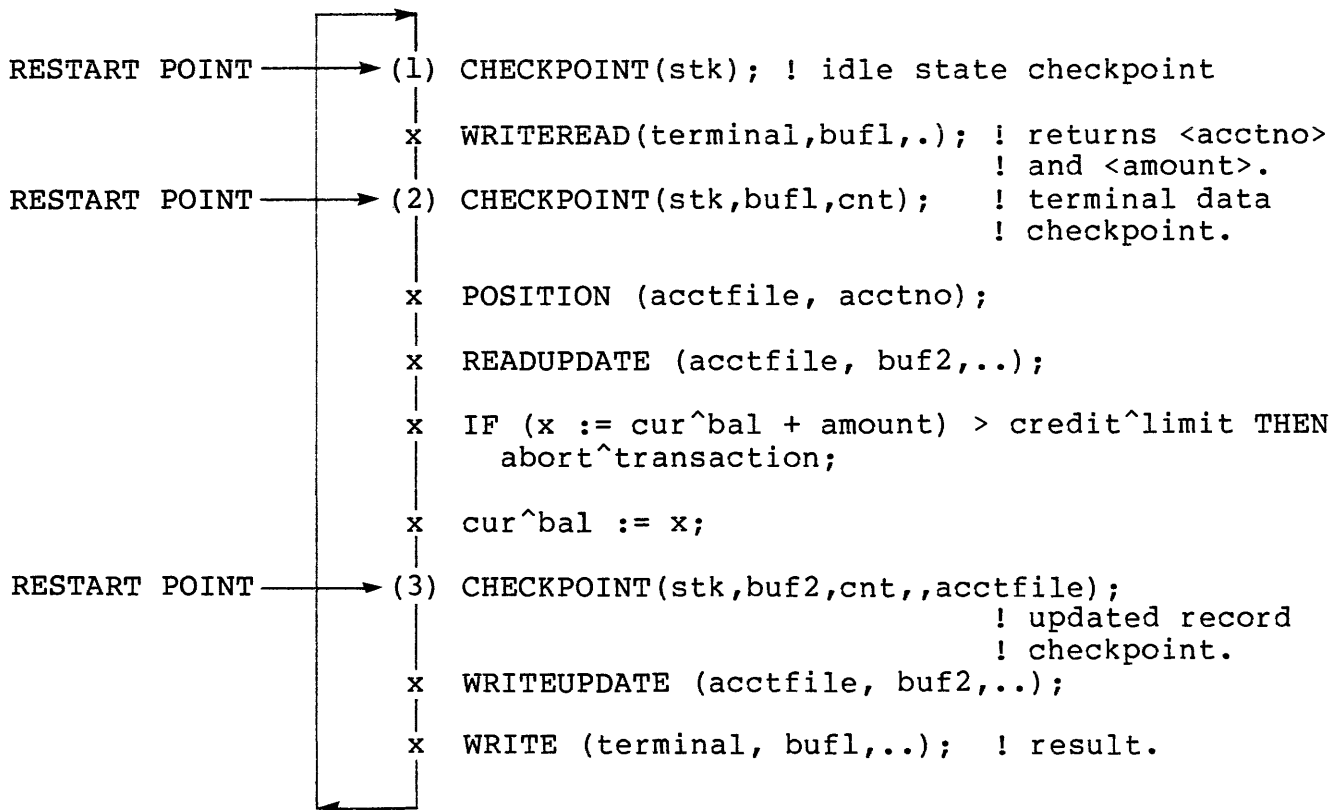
RESTART POINT → (1) CHECKPOINT(stk); ! idle state checkpoint

x WRITEREAD(terminal,bufl,.); ! returns <acctno> ! and <amount>.

RESTART POINT → (2) CHECKPOINT(stk,bufl,cnt); ! terminal data ! checkpoint.

x POSITION (acctfile, acctno);

x READUPDATE (acctfile, buf2,..);

x IF (x := cur^bal + amount) > credit^limit THEN abort^transaction;

x cur^bal := x;

RESTART POINT → (3) CHECKPOINT(stk,buf2,cnt,,acctfile); ! updated record ! checkpoint.

x WRITEUPDATE (acctfile, buf2,..);

x WRITE (terminal, bufl,..); ! result.